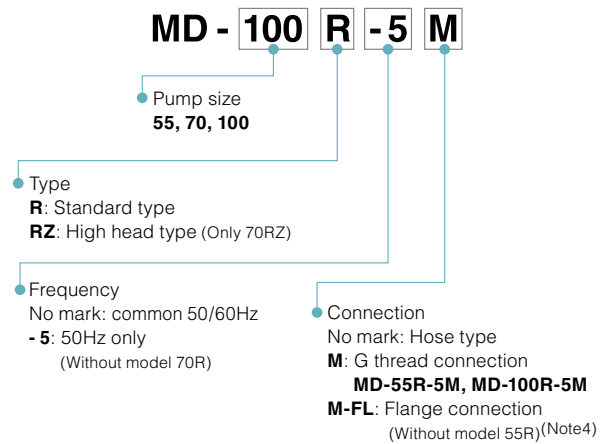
MD - 100 R - 5 M

Pump size
**55, 70, 100**

Type
**R**: Standard type
**RZ**: High head type (Only 70RZ)

Frequency
No mark: common 50/60Hz
**- 5**: 50Hz only
(Without model 70R)

Connection
No mark: Hose type
**M**: G thread connection
**MD-55R-5M, MD-100R-5M**
**M-FL**: Flange connection
(Without model 55R)$^{\text{(Note4)}}$